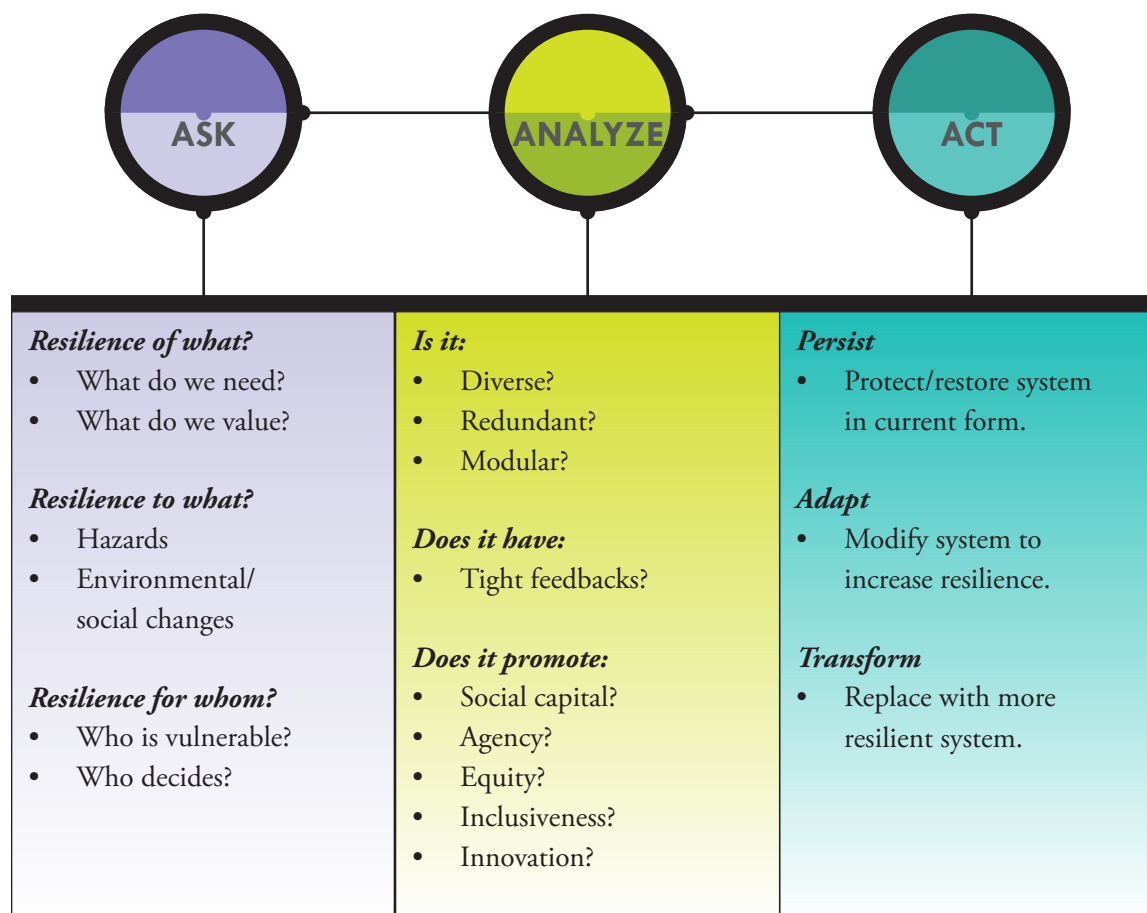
ASK

ANALYZE

ACT

***Resilience of what?***
- What do we need?
- What do we value?

***Resilience to what?***
- Hazards
- Environmental/ social changes

***Resilience for whom?***
- Who is vulnerable?
- Who decides?

***Is it:***
- Diverse?
- Redundant?
- Modular?

***Does it have:***
- Tight feedbacks?

***Does it promote:***
- Social capital?
- Agency?
- Equity?
- Inclusiveness?
- Innovation?

***Persist***
- Protect/restore system in current form.

***Adapt***
- Modify system to increase resilience.

***Transform***
- Replace with more resilient system.